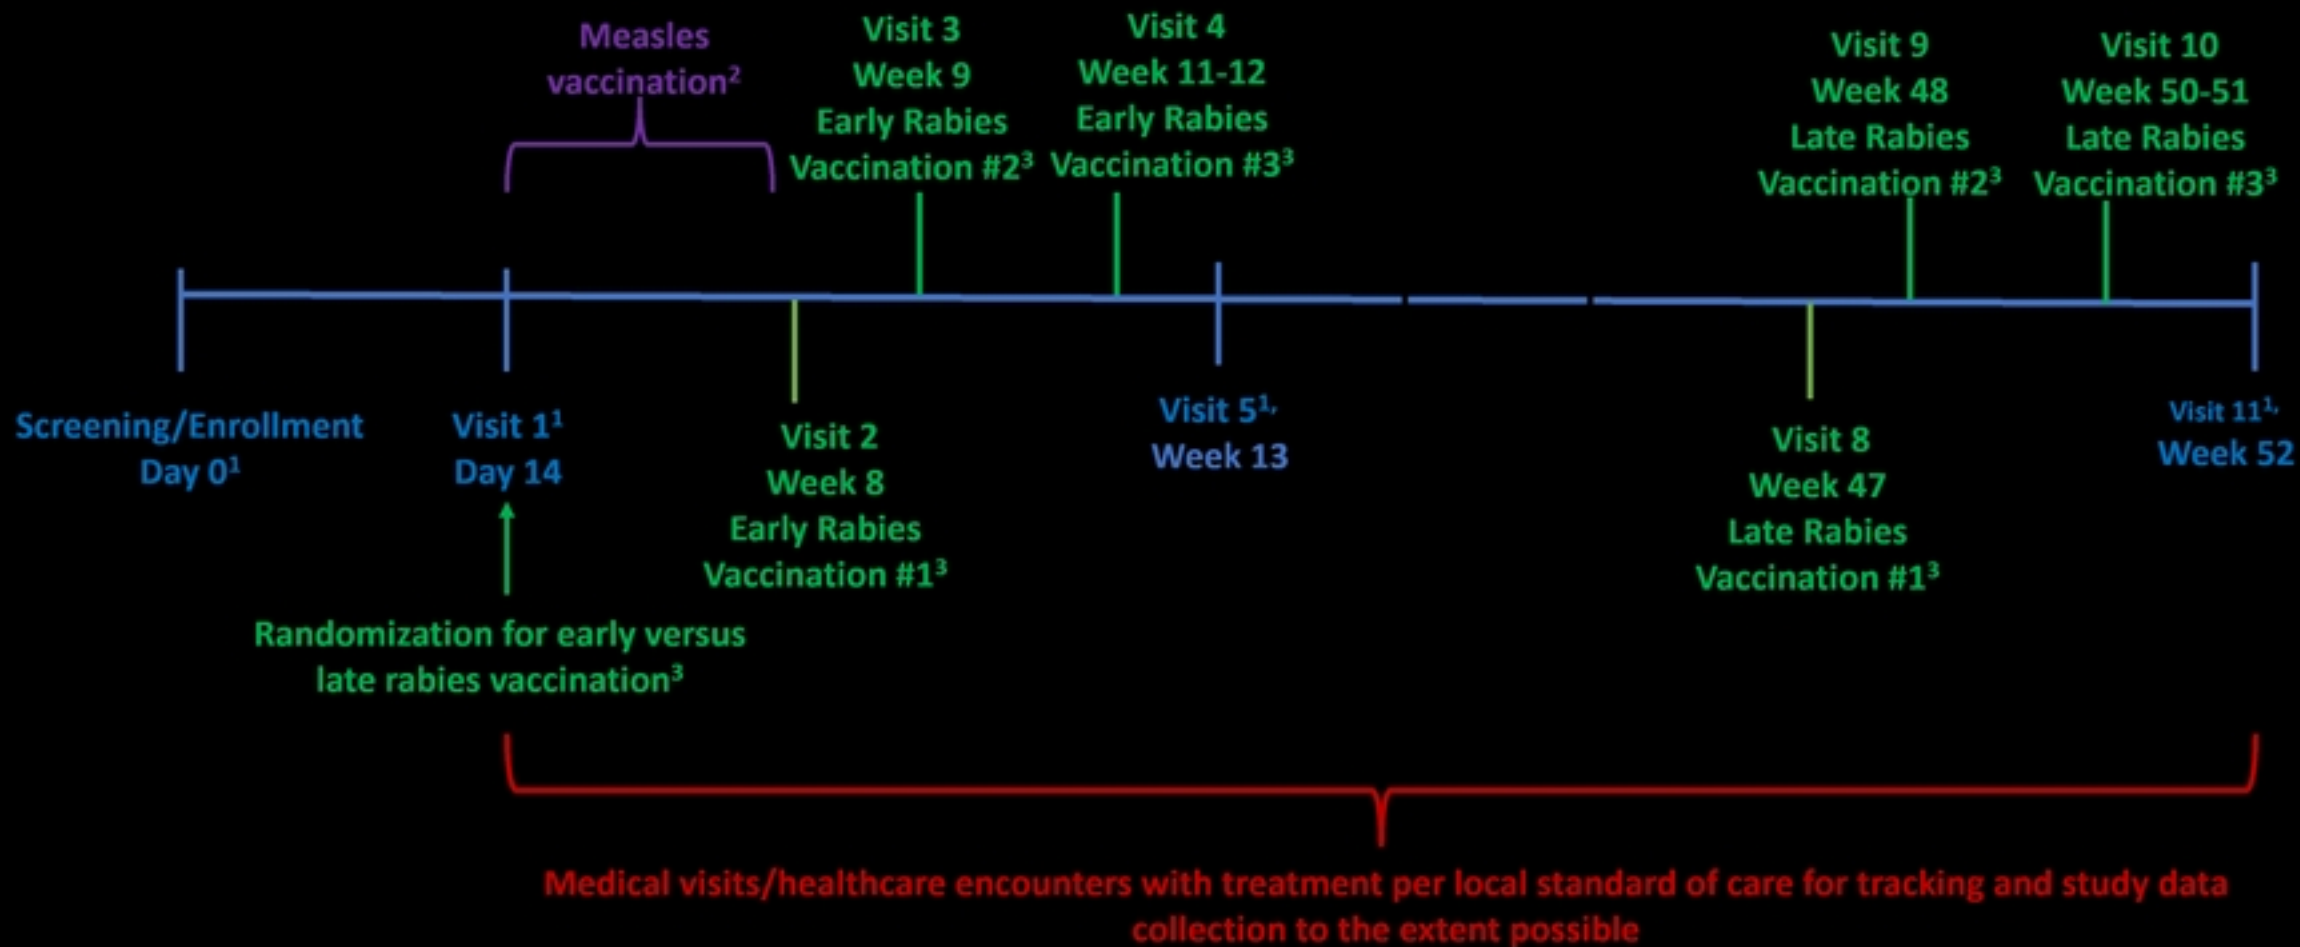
Measles vaccination$^{2}$

Visit 3
Week 9
Early Rabies
Vaccination #2$^{3}$

Visit 4
Week 11-12
Early Rabies
Vaccination #3$^{3}$

Visit 9
Week 48
Late Rabies
Vaccination #2$^{3}$

Visit 10
Week 50-51
Late Rabies
Vaccination #3$^{3}$

Screening/Enrollment
Day 0$^{1}$

Visit 1$^{1}$
Day 14

Visit 2
Week 8
Early Rabies
Vaccination #1$^{3}$

Visit 5$^{1,}$
Week 13

Visit 8
Week 47
Late Rabies
Vaccination #1$^{3}$

Visit 11$^{1,}$
Week 52

Randomization for early versus late rabies vaccination$^{3}$

Medical visits/healthcare encounters with treatment per local standard of care for tracking and study data collection to the extent possible